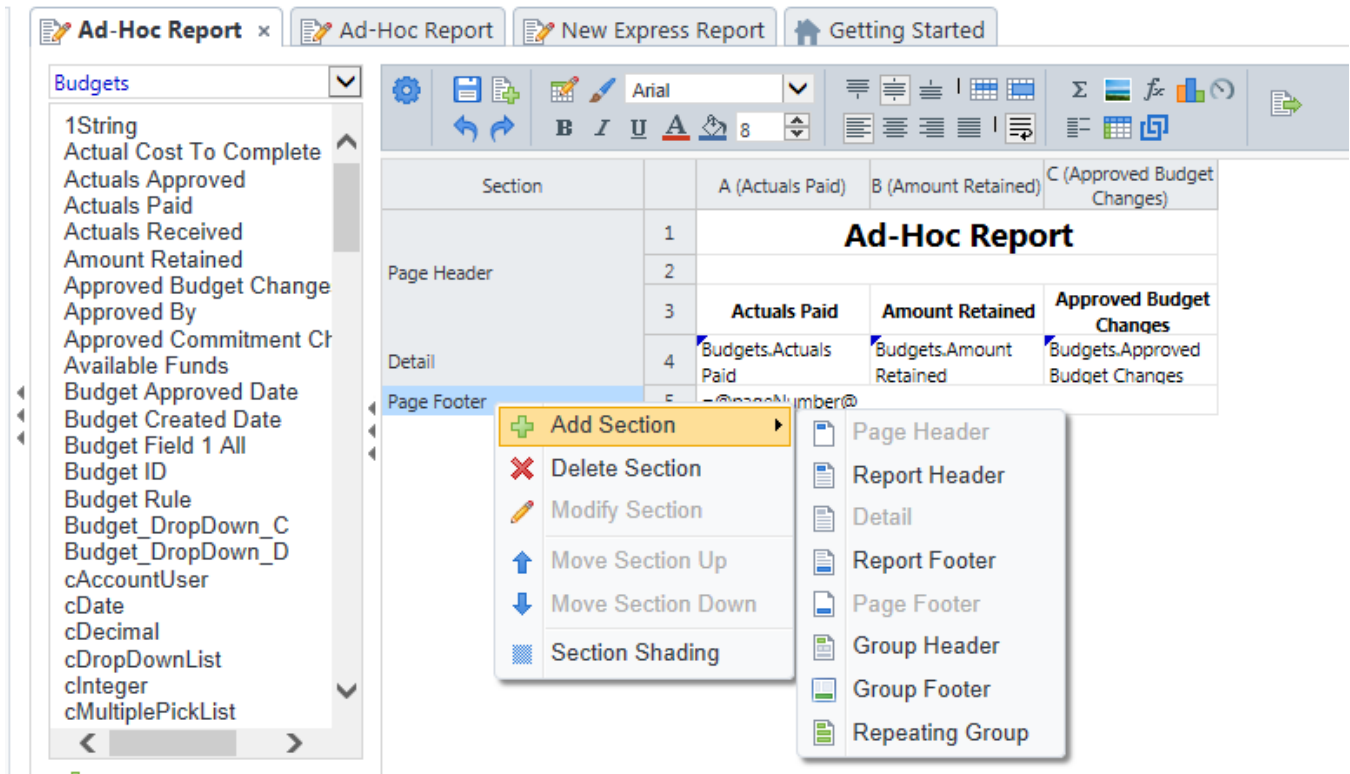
Ad-Hoc Report × | Ad-Hoc Report | New Express Report | Getting Started

Budgets

1String
Actual Cost To Complete
Actuals Approved
Actuals Paid
Actuals Received
Amount Retained
Approved Budget Change
Approved By
Approved Commitment Ch
Available Funds
Budget Approved Date
Budget Created Date
Budget Field 1 All
Budget ID
Budget Rule
Budget_DropDown_C
Budget_DropDown_D
cAccountUser
cDate
cDecimal
cDropDownList
cInteger
cMultiplePickList

Arial
B I U A 8

| Section | | A (Actuals Paid) | B (Amount Retained) | C (Approved Budget Changes) |
|---|---|---|---|---|
| Page Header | 1 | Ad-Hoc Report | | |
| | 2 | | | |
| | 3 | Actuals Paid | Amount Retained | Approved Budget Changes |
| Detail | 4 | Budgets.Actuals Paid | Budgets.Amount Retained | Budgets.Approved Budget Changes |
| Page Footer | 5 | =@pageNumber@ | | |

Add Section
Delete Section
Modify Section
Move Section Up
Move Section Down
Section Shading

Page Header
Report Header
Detail
Report Footer
Page Footer
Group Header
Group Footer
Repeating Group